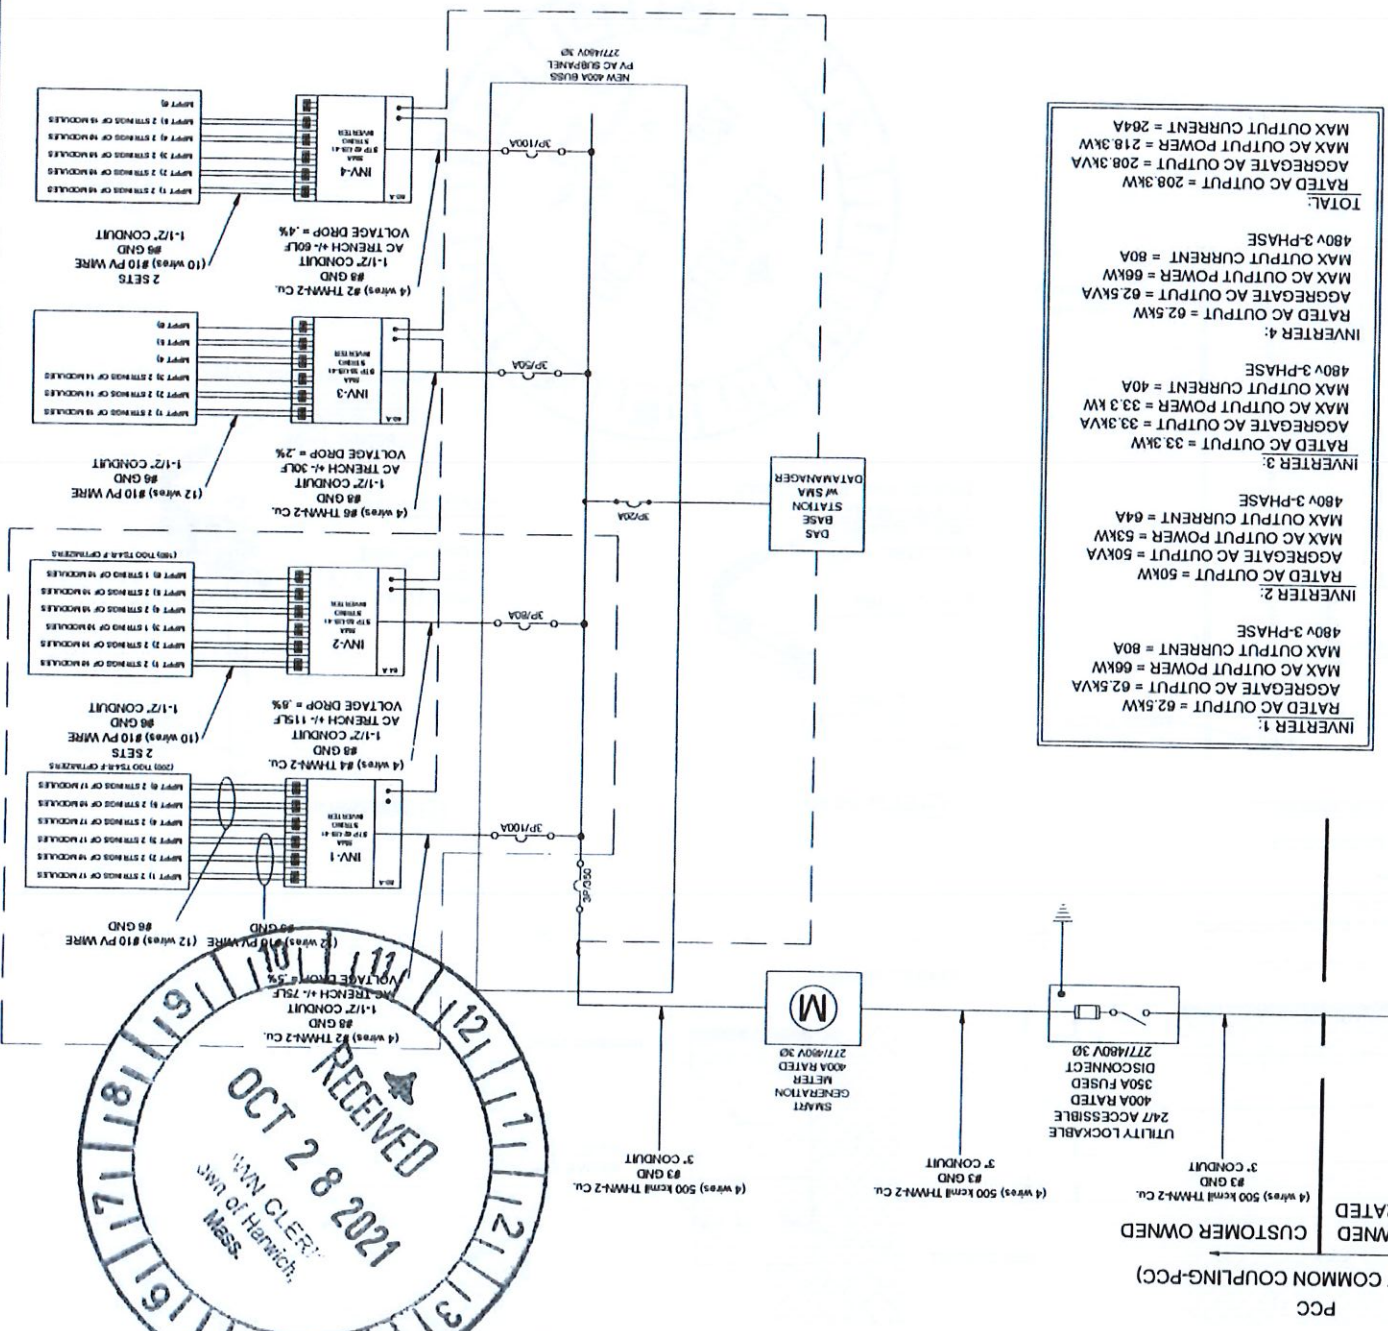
INVERTER 1:
RATED AC OUTPUT = 62.5KW
AGGREGATE AC OUTPUT = 62.5KVA
MAX AC OUTPUT POWER = 66KW
MAX OUTPUT CURRENT = 80A
480V 3-PHASE

INVERTER 2:
RATED AC OUTPUT = 50KW
AGGREGATE AC OUTPUT = 50KVA
MAX AC OUTPUT POWER = 53KW
MAX OUTPUT CURRENT = 64A
480V 3-PHASE

INVERTER 3:
RATED AC OUTPUT = 33.3KW
AGGREGATE AC OUTPUT = 33.3KVA
MAX AC OUTPUT POWER = 33.3 KW
MAX OUTPUT CURRENT = 40A
480V 3-PHASE

INVERTER 4:
RATED AC OUTPUT = 62.5KW
AGGREGATE AC OUTPUT = 62.5KVA
MAX AC OUTPUT POWER = 66KW
MAX OUTPUT CURRENT = 80A
480V 3-PHASE

TOTAL:
RATED AC OUTPUT = 208.3KW
AGGREGATE AC OUTPUT = 208.3KVA
MAX AC OUTPUT POWER = 218.3KW
MAX OUTPUT CURRENT = 264A

NEW 400A BUSS
PV AC SUBPANEL
277/480V 3Ø

3P/100A
3P/50A
3P/20A
3P/80A
3P/100A
3P/350

DAS
BASE
STATION
w/ SMA
DATAMANAGER

INV-4
INV-3
INV-2
INV-1

(4 wires) #2 THWN-2 Cu.
#8 GND
1-1/2" CONDUIT
AC TRENCH +/- 60LF
VOLTAGE DROP = .4%

(10 wires) #10 PV WIRE
#6 GND
1-1/2" CONDUIT
2 SETS

(4 wires) #6 THWN-2 Cu.
#8 GND
1-1/2" CONDUIT
AC TRENCH +/- 30LF
VOLTAGE DROP = .2%

(12 wires) #10 PV WIRE
#6 GND
1-1/2" CONDUIT

(4 wires) #4 THWN-2 Cu.
#8 GND
1-1/2" CONDUIT
AC TRENCH +/- 115LF
VOLTAGE DROP = .8%

(10 wires) #10 PV WIRE
#6 GND
1-1/2" CONDUIT
2 SETS

(4 wires) #2 THWN-2 Cu.
#8 GND
1-1/2" CONDUIT
AC TRENCH +/- 75LF
VOLTAGE DROP = .5%

(12 wires) #10 PV WIRE
#6 GND
(12 wires) #10 PV WIRE
#6 GND

SMART
GENERATION
METER
400A RATED
277/480V 3Ø

UTILITY LOCKABLE
24/7 ACCESSIBLE
400A RATED
350A FUSED
DISCONNECT
277/480V 3Ø

(4 wires) 500 kcmil THWN-2 Cu.
#3 GND
3" CONDUIT

(4 wires) 500 kcmil THWN-2 Cu.
#3 GND
3" CONDUIT

(4 wires) 500 kcmil THWN-2 Cu.
#3 GND
3" CONDUIT

CUSTOMER OWNED
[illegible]NED
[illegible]ATED
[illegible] COMMON COUPLING-PCC)
PCC

RECEIVED
OCT 28 2021
TOWN CLERK
Town of Harwich, Mass.